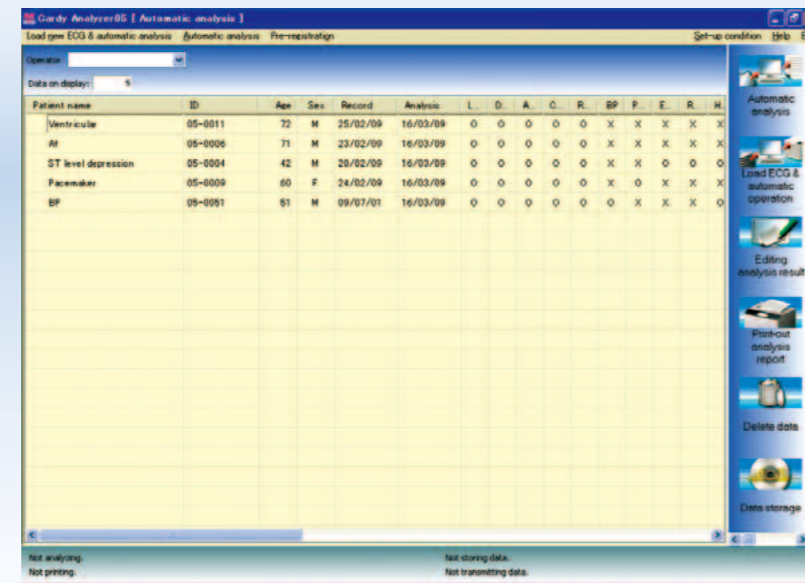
Gardy Analyzer05 [ Automatic analysis ]

Load new ECG & automatic analysis Automatic analysis Pre-registration Set-up condition Help

Operator

Data on display: 5

| Patient name | ID | Age | Sex | Record | Analysis | L. | D. | A. | C. | R. | BP | P. | E. | R. | H. |
|---|---|---|---|---|---|---|---|---|---|---|---|---|---|---|---|
| Ventricular | 05-0011 | 72 | M | 25/02/09 | 16/03/09 | O | O | O | O | O | X | X | X | X | X |
| Af | 05-0006 | 71 | M | 23/02/09 | 16/03/09 | O | O | O | O | O | X | X | X | X | X |
| ST level depression | 05-0004 | 42 | M | 20/02/09 | 16/03/09 | O | O | O | O | O | X | X | O | O | O |
| Pacemaker | 05-0009 | 60 | F | 24/02/09 | 16/03/09 | O | O | O | O | O | X | X | X | X | X |
| BP | 05-0051 | 61 | M | 09/07/01 | 16/03/09 | O | O | O | O | O | O | X | X | X | O |

Automatic analysis

Load ECG & automatic operation

Editing analysis result

Print-out analysis report

Delete data

Data storage

Not analyzing.
Not printing.
Not storing data.
Not transmitting data.